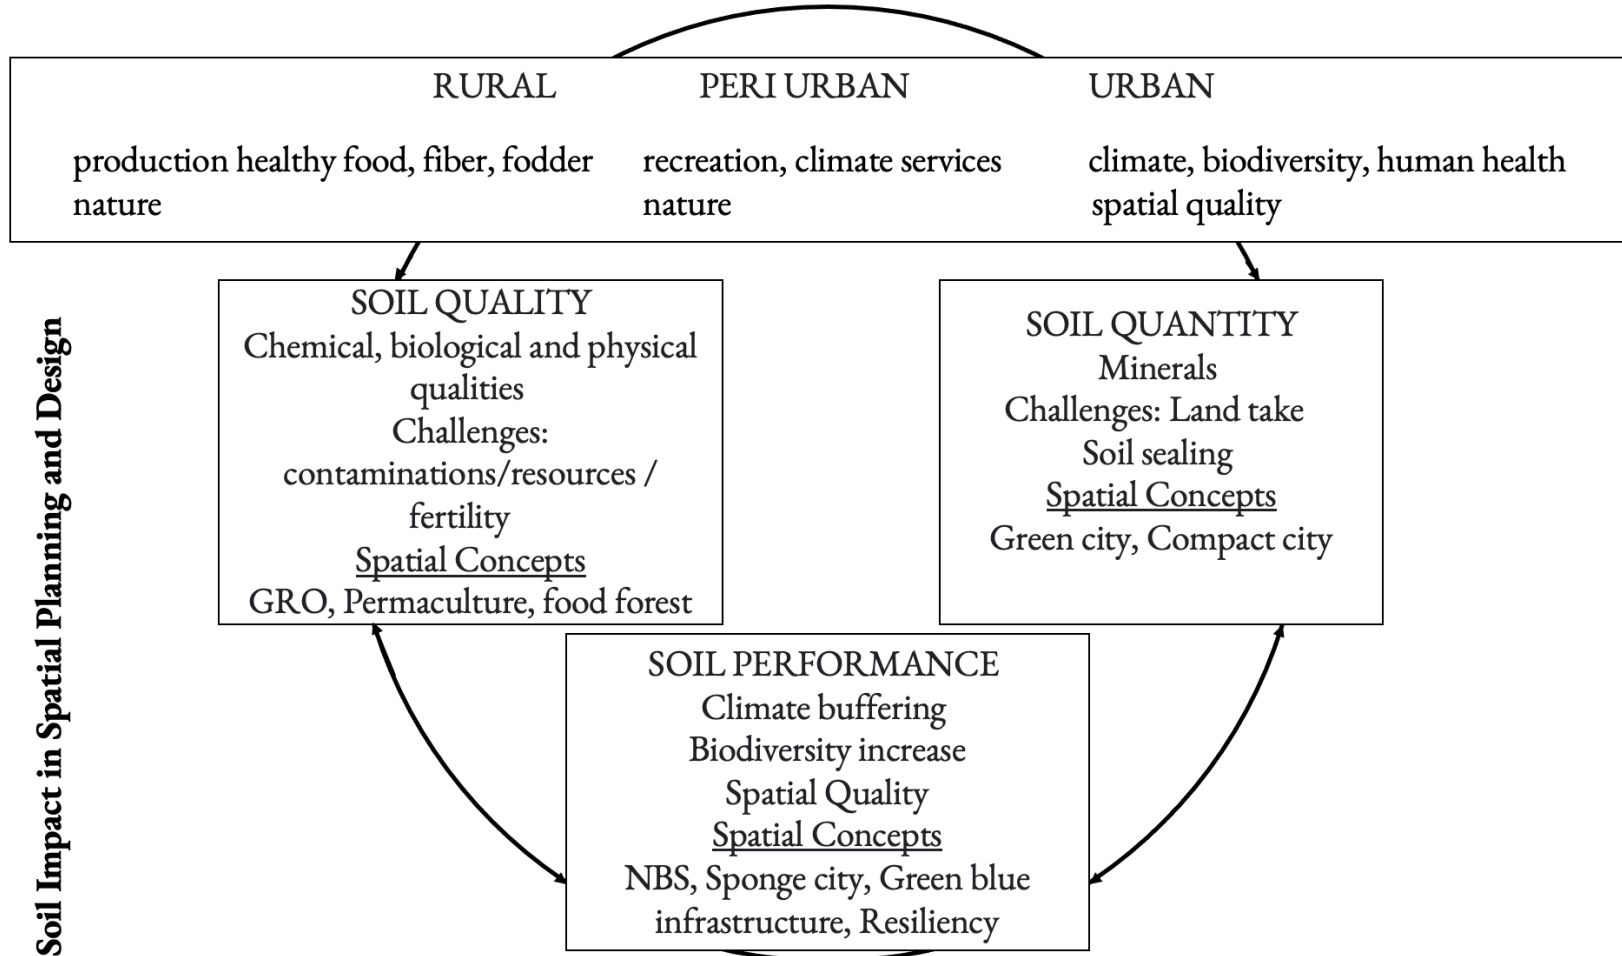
Soil Impact in Spatial Planning and Design

| RURAL | PERI URBAN | URBAN |
|---|---|---|
| production healthy food, fiber, fodder nature | recreation, climate services nature | climate, biodiversity, human health spatial quality |

SOIL QUALITY
Chemical, biological and physical qualities
Challenges: contaminations/resources / fertility
Spatial Concepts
GRO, Permaculture, food forest

SOIL QUANTITY
Minerals
Challenges: Land take
Soil sealing
Spatial Concepts
Green city, Compact city

SOIL PERFORMANCE
Climate buffering
Biodiversity increase
Spatial Quality
Spatial Concepts
NBS, Sponge city, Green blue infrastructure, Resiliency